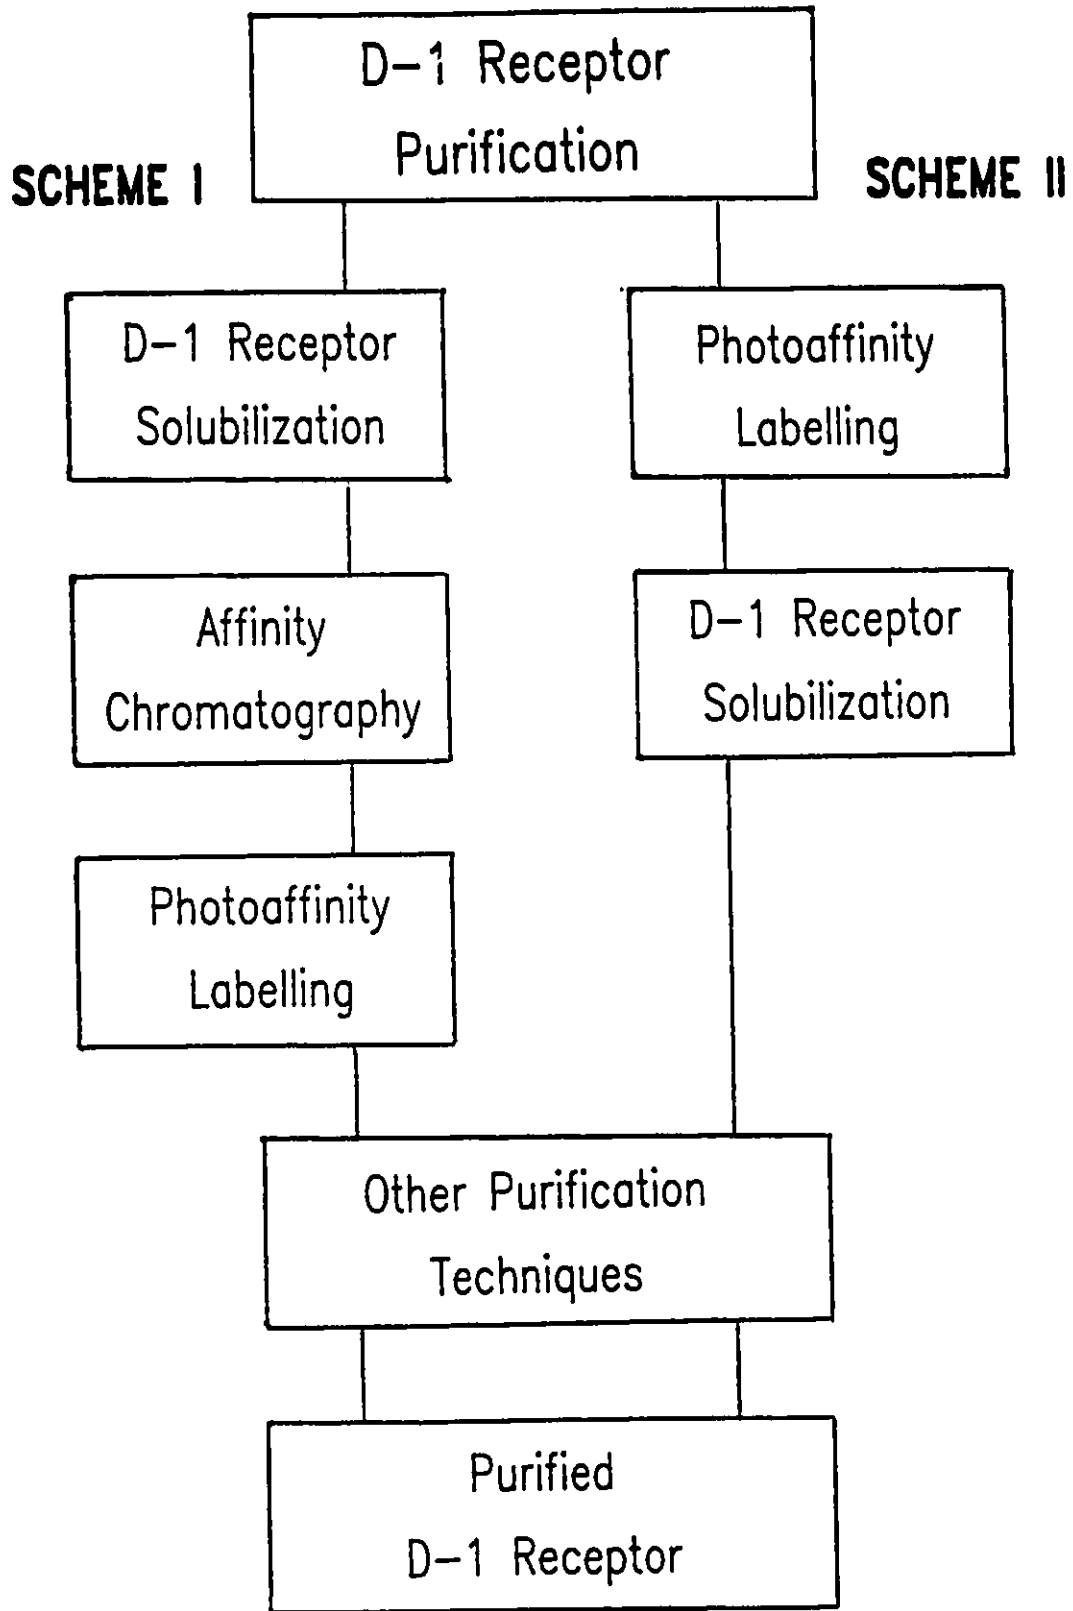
D-1 Receptor Purification

SCHEME I

SCHEME II

D-1 Receptor Solubilization

Affinity Chromatography

Photoaffinity Labelling

Photoaffinity Labelling

D-1 Receptor Solubilization

Other Purification Techniques

Purified D-1 Receptor